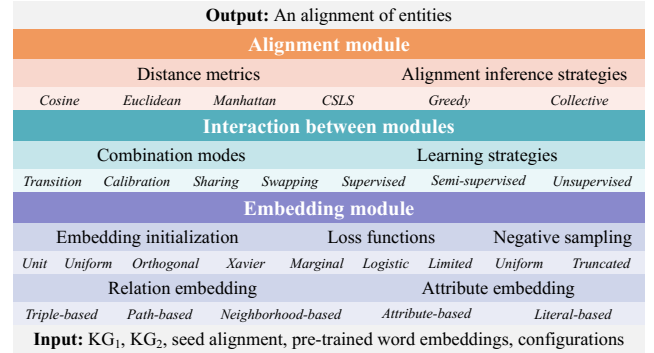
**Output:** An alignment of entities

**Alignment module**

Distance metrics

Alignment inference strategies

*Cosine* *Euclidean* *Manhattan* *CSLS* *Greedy* *Collective*

**Interaction between modules**

Combination modes

Learning strategies

*Transition* *Calibration* *Sharing* *Swapping* *Supervised* *Semi-supervised* *Unsupervised*

**Embedding module**

Embedding initialization

Loss functions

Negative sampling

*Unit* *Uniform* *Orthogonal* *Xavier* *Marginal* *Logistic* *Limited* *Uniform* *Truncated*

Relation embedding

Attribute embedding

*Triple-based* *Path-based* *Neighborhood-based* *Attribute-based* *Literal-based*

**Input:** $KG_1$, $KG_2$, seed alignment, pre-trained word embeddings, configurations